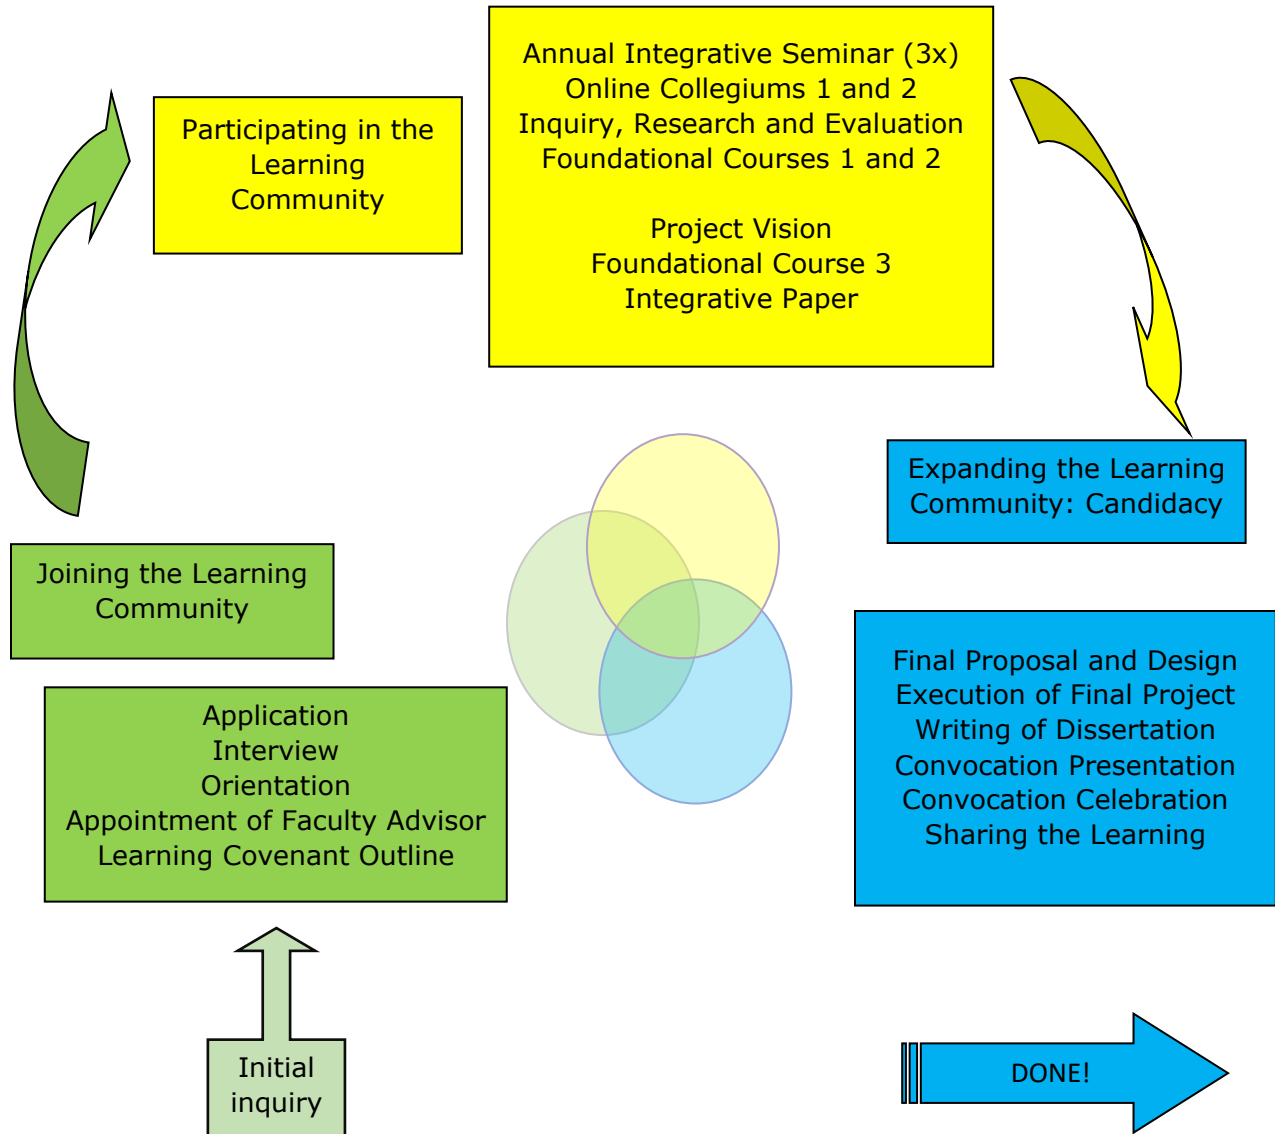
Participating in the Learning Community

Annual Integrative Seminar (3x)
Online Collegiums 1 and 2
Inquiry, Research and Evaluation
Foundational Courses 1 and 2

Project Vision
Foundational Course 3
Integrative Paper

Expanding the Learning Community: Candidacy

Joining the Learning Community

Application
Interview
Orientation
Appointment of Faculty Advisor
Learning Covenant Outline

Final Proposal and Design
Execution of Final Project
Writing of Dissertation
Convocation Presentation
Convocation Celebration
Sharing the Learning

Initial inquiry

DONE!